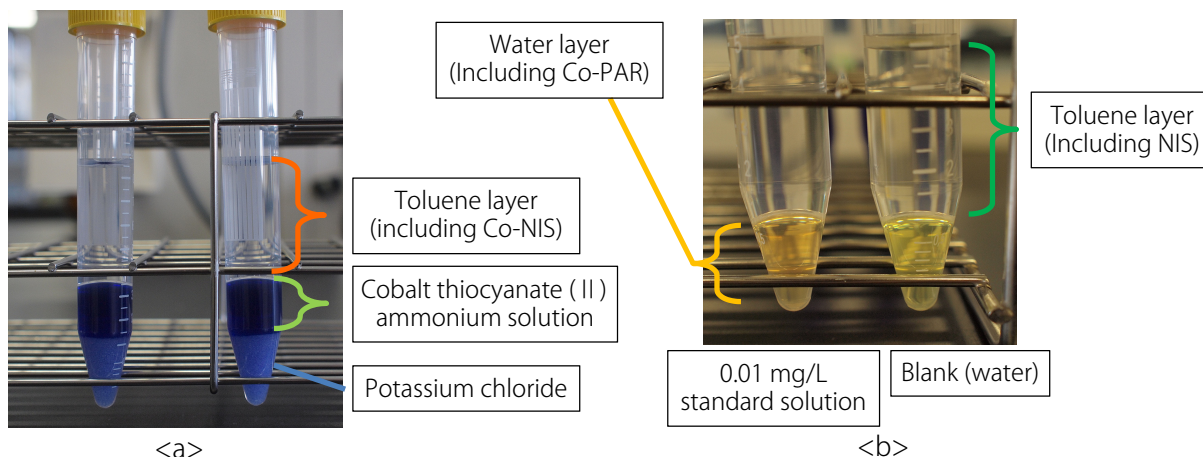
Toluene layer (including Co-NIS)

Cobalt thiocyanate (II) ammonium solution

Potassium chloride

<a>

Water layer (Including Co-PAR)

Toluene layer (Including NIS)

0.01 mg/L standard solution

Blank (water)

<b>